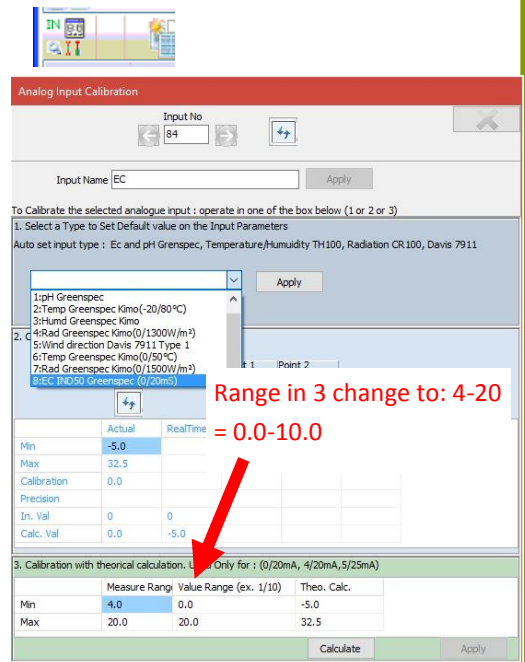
IN

Analog Input Calibration

Input No

84

Input Name EC

Apply

To Calibrate the selected analogue input : operate in one of the box below (1 or 2 or 3)

1. Select a Type to Set Default value on the Input Parameters

Auto set input type : Ec and pH Grenspec, Temperature/Humuidity TH100, Radiation CR100, Davis 7911

Apply

1:pH Greenspec
2:Temp Greenspec Kimo(-20/80°C)
3:Humd Greenspec Kimo
4:Rad Greenspec Kimo(0/1300W/m²)
5:Wind direction Davis 7911 Type 1
6:Temp Greenspec Kimo(0/50°C)
7:Rad Greenspec Kimo(0/1500W/m²)
8:EC IND50 Greenspec (0/20mS)

2. C

t 1 | Point 2

Range in 3 change to: 4-20 = 0.0-10.0

| | Actual | RealTime | | |
|---|---|---|---|---|
| Min | -5.0 | | | |
| Max | 32.5 | | | |
| Calibration | 0.0 | | | |
| Precision | | | | |
| In. Val | 0 | 0 | | |
| Calc. Val | 0.0 | -5.0 | | |

3. Calibration with theorical calculation. U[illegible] Only for : (0/20mA, 4/20mA,5/25mA)

| | Measure Range | Value Range (ex. 1/10) | Theo. Calc. |
|---|---|---|---|
| Min | 4.0 | 0.0 | -5.0 |
| Max | 20.0 | 20.0 | 32.5 |

Calculate

Apply